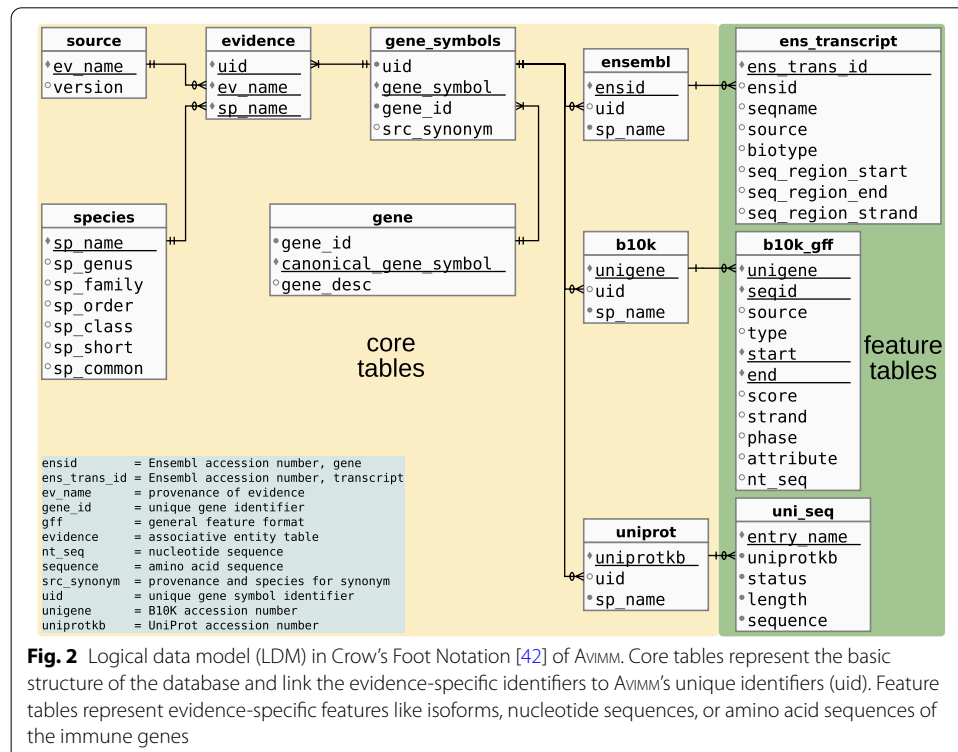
| source |
|---|
| ev_name |
| version |

| evidence |
|---|
| uid |
| ev_name |
| sp_name |

| gene_symbols |
|---|
| uid |
| gene_symbol |
| gene_id |
| src_synonym |

| ensembl |
|---|
| ensid |
| uid |
| sp_name |

| ens_transcript |
|---|
| ens_trans_id |
| ensid |
| seqname |
| source |
| biotype |
| seq_region_start |
| seq_region_end |
| seq_region_strand |

| species |
|---|
| sp_name |
| sp_genus |
| sp_family |
| sp_order |
| sp_class |
| sp_short |
| sp_common |

| gene |
|---|
| gene_id |
| canonical_gene_symbol |
| gene_desc |

| b10k |
|---|
| unigene |
| uid |
| sp_name |

| b10k_gff |
|---|
| unigene |
| seqid |
| source |
| type |
| start |
| end |
| score |
| strand |
| phase |
| attribute |
| nt_seq |

core tables

feature tables

| uniprot |
|---|
| uniprotkb |
| uid |
| sp_name |

| uni_seq |
|---|
| entry_name |
| uniprotkb |
| status |
| length |
| sequence |

ensid = Ensembl accession number, gene
ens_trans_id = Ensembl accession number, transcript
ev_name = provenance of evidence
gene_id = unique gene identifier
gff = general feature format
evidence = associative entity table
nt_seq = nucleotide sequence
sequence = amino acid sequence
src_synonym = provenance and species for synonym
uid = unique gene symbol identifier
unigene = B10K accession number
uniprotkb = UniProt accession number

**Fig. 2** Logical data model (LDM) in Crow's Foot Notation [42] of AVIMM. Core tables represent the basic structure of the database and link the evidence-specific identifiers to AVIMM's unique identifiers (uid). Feature tables represent evidence-specific features like isoforms, nucleotide sequences, or amino acid sequences of the immune genes